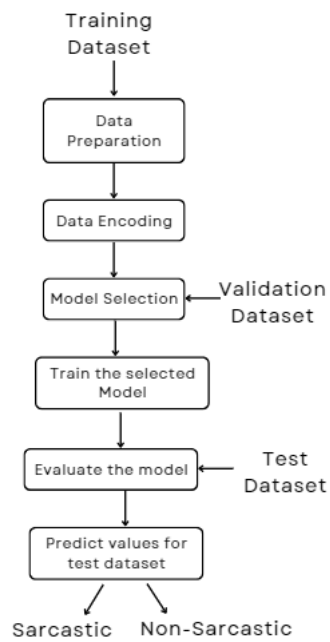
Training Dataset

Data Preparation

Data Encoding

Model Selection

Validation Dataset

Train the selected Model

Evaluate the model

Test Dataset

Predict values for test dataset

Sarcastic

Non-Sarcastic